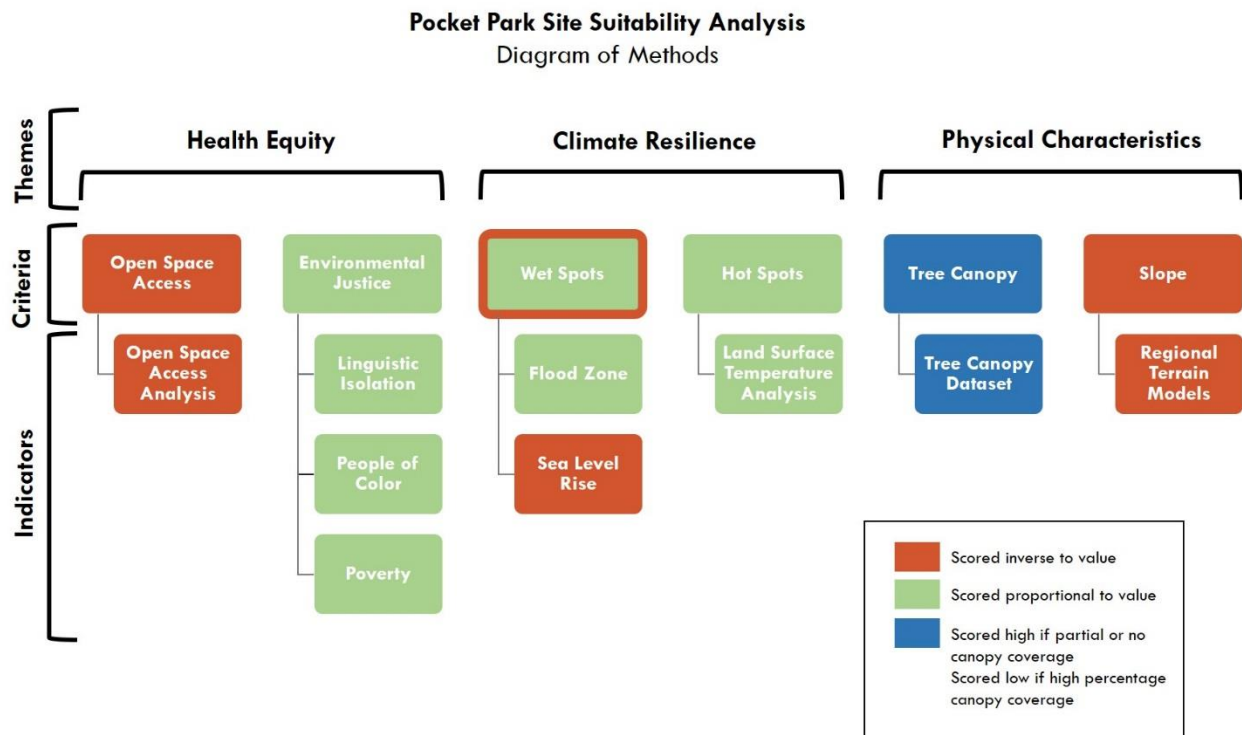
Pocket Park Site Suitability Analysis
Diagram of Methods

Themes

Criteria

Indicators

Health Equity

Climate Resilience

Physical Characteristics

Open Space Access

Open Space Access Analysis

Environmental Justice

Linguistic Isolation

People of Color

Poverty

Wet Spots

Flood Zone

Sea Level Rise

Hot Spots

Land Surface Temperature Analysis

Tree Canopy

Tree Canopy Dataset

Slope

Regional Terrain Models

Scored inverse to value

Scored proportional to value

Scored high if partial or no canopy coverage
Scored low if high percentage canopy coverage